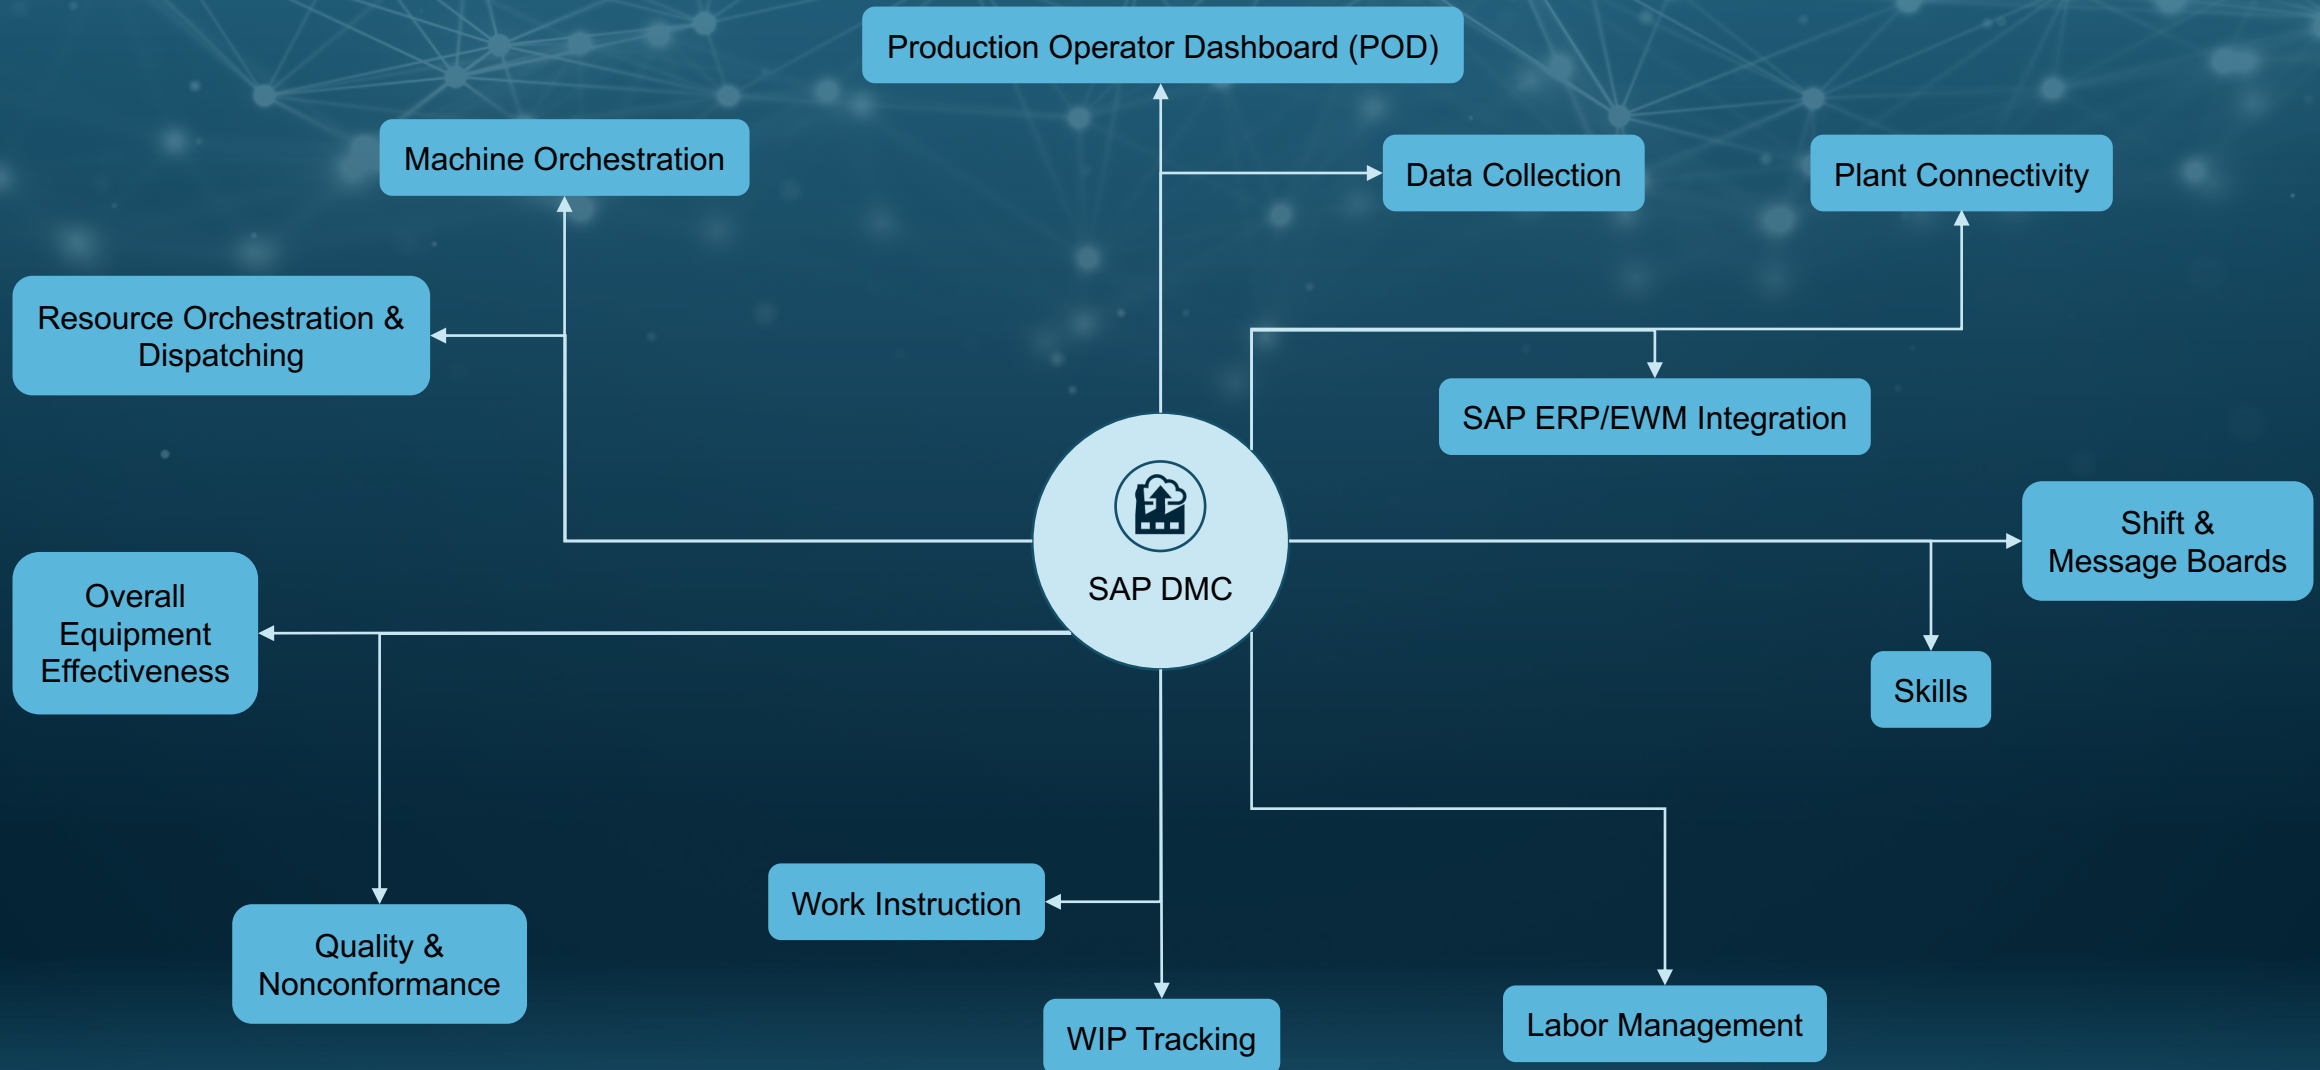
Production Operator Dashboard (POD)

Machine Orchestration

Data Collection

Plant Connectivity

Resource Orchestration & Dispatching

SAP ERP/EWM Integration

SAP DMC

Shift & Message Boards

Overall Equipment Effectiveness

Skills

Work Instruction

Quality & Nonconformance

WIP Tracking

Labor Management